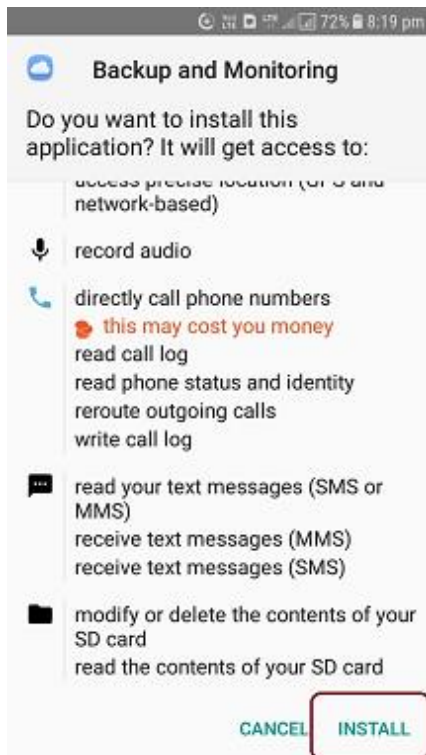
72% 8:19 pm

Backup and Monitoring

Do you want to install this application? It will get access to:

access precise location (GPS and network-based)

record audio

directly call phone numbers
this may cost you money
read call log
read phone status and identity
reroute outgoing calls
write call log

read your text messages (SMS or MMS)
receive text messages (MMS)
receive text messages (SMS)

modify or delete the contents of your SD card
read the contents of your SD card

CANCEL INSTALL